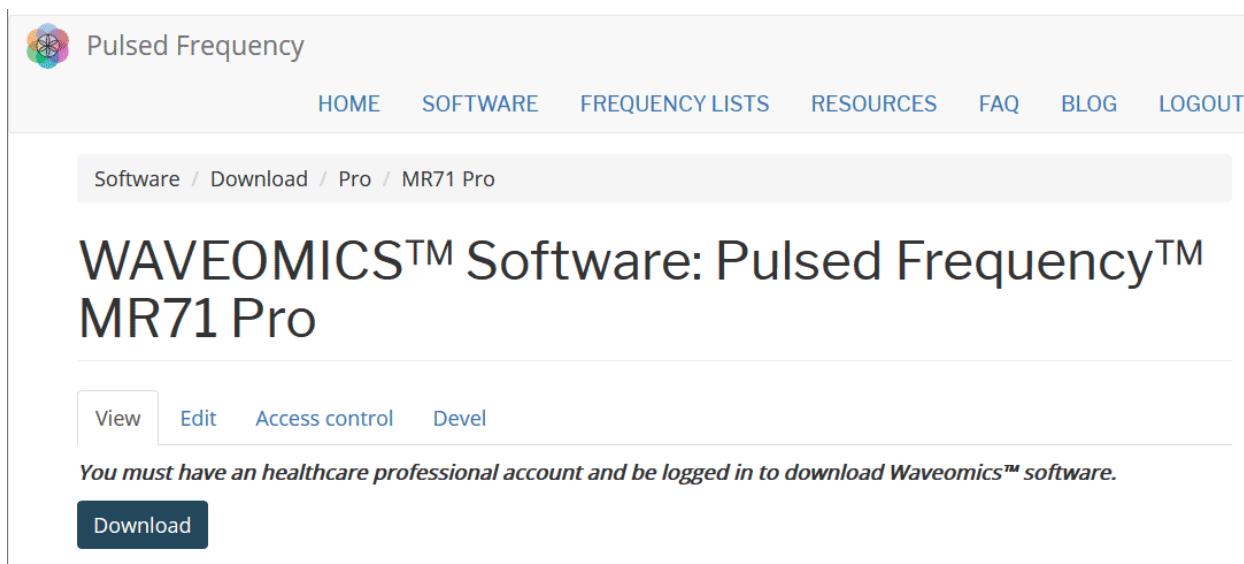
Pulsed Frequency

HOME SOFTWARE FREQUENCY LISTS RESOURCES FAQ BLOG LOGOUT

Software / Download / Pro / MR71 Pro

WAVEOMICS™ Software: Pulsed Frequency™ MR71 Pro

View Edit Access control Devel

*You must have an healthcare professional account and be logged in to download Waveomics™ software.*

Download